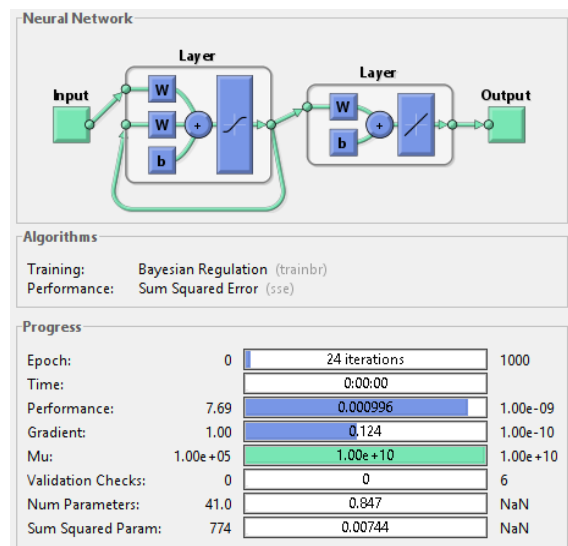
Neural Network

Layer

Layer

Input

W

W

+

b

W

+

b

Output

Algorithms

Training: Bayesian Regulation (trainbr)
Performance: Sum Squared Error (sse)

Progress

| | | | |
|---|---|---|---|
| Epoch: | 0 | 24 iterations | 1000 |
| Time: | | 0:00:00 | |
| Performance: | 7.69 | 0.000996 | 1.00e-09 |
| Gradient: | 1.00 | 0.124 | 1.00e-10 |
| Mu: | 1.00e+05 | 1.00e+10 | 1.00e+10 |
| Validation Checks: | 0 | 0 | 6 |
| Num Parameters: | 41.0 | 0.847 | NaN |
| Sum Squared Param: | 774 | 0.00744 | NaN |